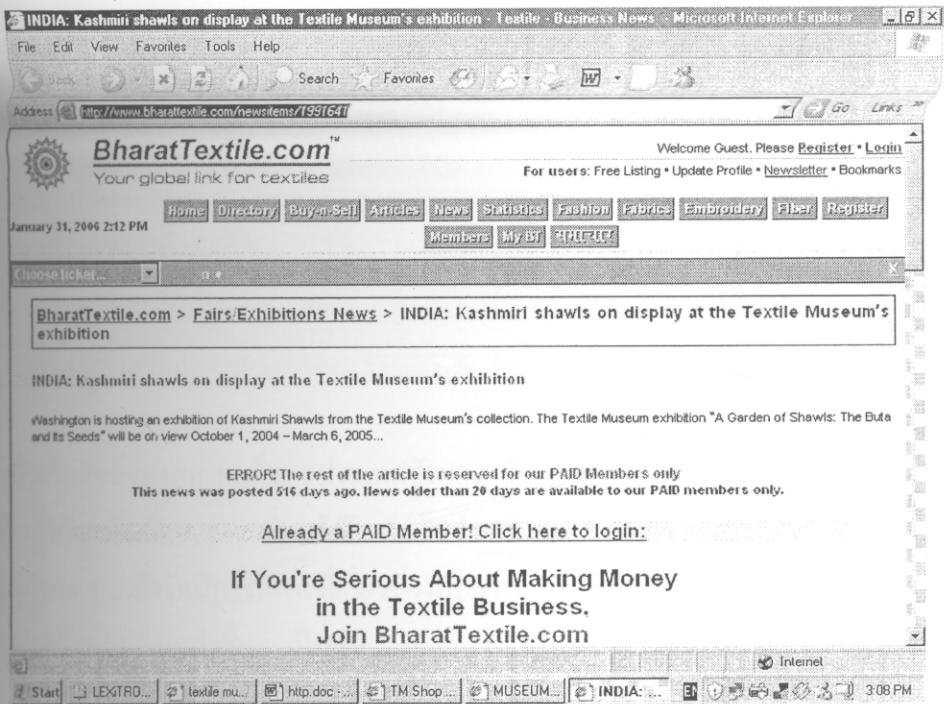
INDIA: Kashmiri shawls on display at the Textile Museum's exhibition - Textile - Business News - Microsoft Internet Explorer

File Edit View Favorites Tools Help

Back Search Favorites

Address http://www.bharattextile.com/newsitems/1991641 Go Links

BharatTextile.com™
Your global link for textiles

Welcome Guest. Please Register • Login
For users: Free Listing • Update Profile • Newsletter • Bookmarks

January 31, 2006 2:12 PM

Home Directory Buy-n-Sell Articles News Statistics Fashion Fabrics Embroidery Fiber Register Members My BT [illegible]

Choose ticker...

BharatTextile.com > Fairs/Exhibitions News > INDIA: Kashmiri shawls on display at the Textile Museum's exhibition

INDIA: Kashmiri shawls on display at the Textile Museum's exhibition

Washington is hosting an exhibition of Kashmiri Shawls from the Textile Museum's collection. The Textile Museum exhibition "A Garden of Shawls: The Buta and Its Seeds" will be on view October 1, 2004 – March 6, 2005...

ERROR! The rest of the article is reserved for our PAID Members only
This news was posted 516 days ago. News older than 20 days are available to our PAID members only.

Already a PAID Member! Click here to login:

If You're Serious About Making Money in the Textile Business, Join BharatTextile.com

Internet

Start LEXTRO... textile mu... http.doc - ... TM Shop ... MUSEUM... INDIA: ... EN 3:08 PM